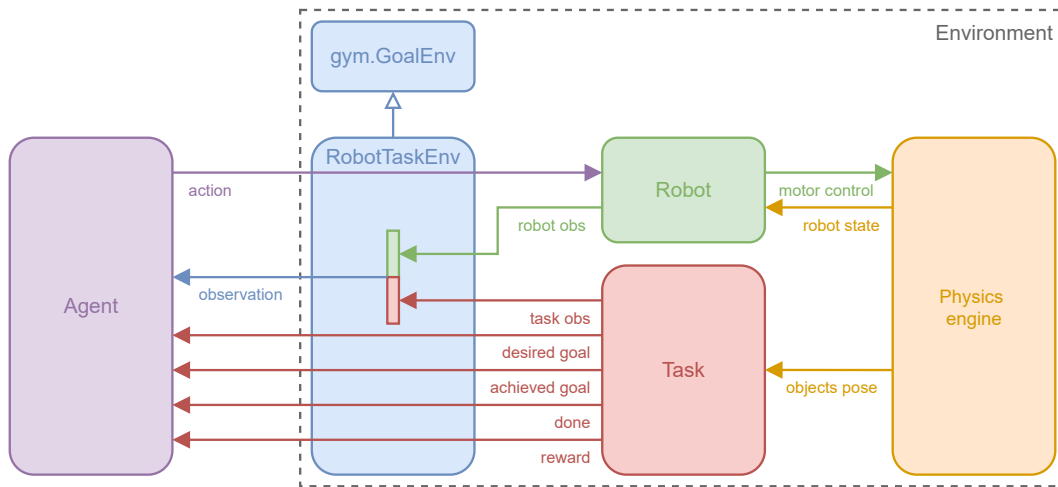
Environment

gym.GoalEnv

Agent

action

RobotTaskEnv

Robot

motor control

robot obs

robot state

observation

Physics engine

task obs

desired goal

Task

achieved goal

objects pose

done

reward